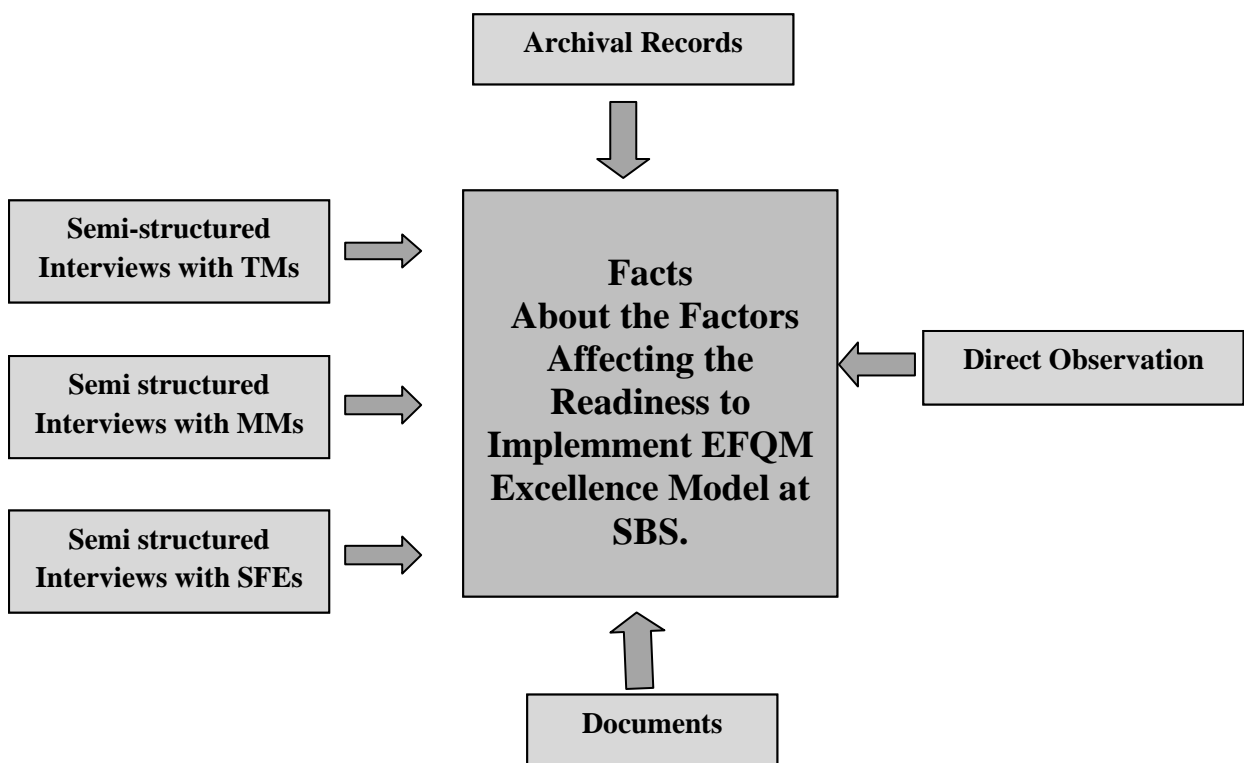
Archival Records

Semi-structured Interviews with TMs

Semi structured Interviews with MMs

Semi structured Interviews with SFEs

Facts About the Factors Affecting the Readiness to Implement EFQM Excellence Model at SBS.

Direct Observation

Documents